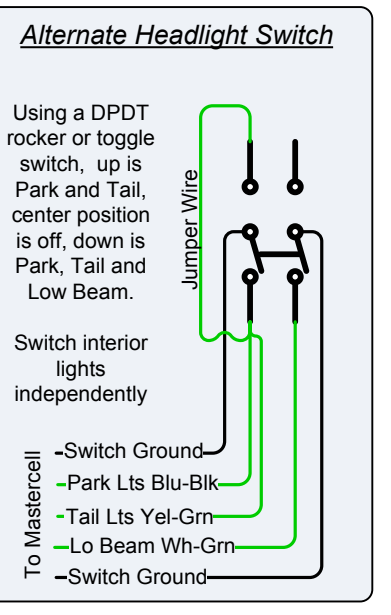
Alternate Headlight Switch

Using a DPDT rocker or toggle switch, up is Park and Tail, center position is off, down is Park, Tail and Low Beam.

Switch interior lights independently

Jumper Wire

To Mastercell

Switch Ground

Park Lts Blu-Blk

Tail Lts Yel-Grn

Lo Beam Wh-Grn

Switch Ground